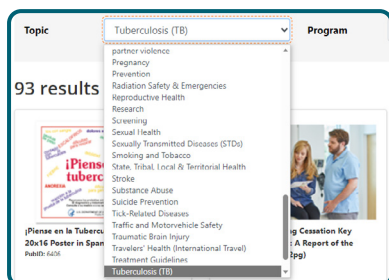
Topic

Tuberculosis (TB)

Program

partner violence
Pregnancy
Prevention
Radiation Safety & Emergencies
Reproductive Health
Research
Screening
Sexual Health
Sexually Transmitted Diseases (STDs)
Smoking and Tobacco
State, Tribal, Local & Territorial Health
Stroke
Substance Abuse
Suicide Prevention
Tick-Related Diseases
Traffic and Motorvehicle Safety
Traumatic Brain Injury
Travelers' Health (International Travel)
Treatment Guidelines
Tuberculosis (TB)

93 results

¡Piense en la Tubercu
20x16 Poster in Span
PubID: 6406

¡Piense
tuberc

g Cessation Key
: A Report of the
8pg)